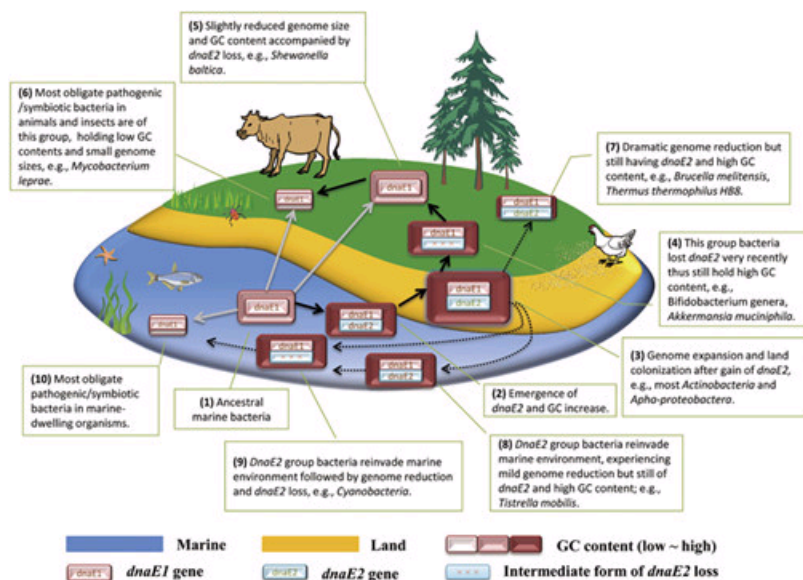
(5) Slightly reduced genome size and GC content accompanied by *dnaE2* loss, e.g., *Shewanella baltica*.

(6) Most obligate pathogenic /symbiotic bacteria in animals and insects are of this group, holding low GC contents and small genome sizes, e.g., *Mycobacterium leprae*.

(7) Dramatic genome reduction but still having *dnaE2* and high GC content, e.g., *Brucella melitensis*, *Thermus thermophilus HB8*.

(4) This group bacteria lost *dnaE2* very recently thus still hold high GC content, e.g., Bifidobacterium genera, *Akkermansia muciniphila*.

(3) Genome expansion and land colonization after gain of *dnaE2*, e.g., most *Actinobacteria* and *Apha-proteobacteria*.

(2) Emergence of *dnaE2* and GC increase.

(1) Ancestral marine bacteria

(10) Most obligate pathogenic/symbiotic bacteria in marine-dwelling organisms.

(8) *DnaE2* group bacteria reinvade marine environment, experiencing mild genome reduction but still of *dnaE2* and high GC content; e.g., *Tistrella mobilis*.

(9) *DnaE2* group bacteria reinvade marine environment followed by genome reduction and *dnaE2* loss, e.g., *Cyanobacteria*.

dnaE1
dnaE2

Marine
Land
GC content (low ~ high)
dnaE1 gene
dnaE2 gene
Intermediate form of *dnaE2* loss